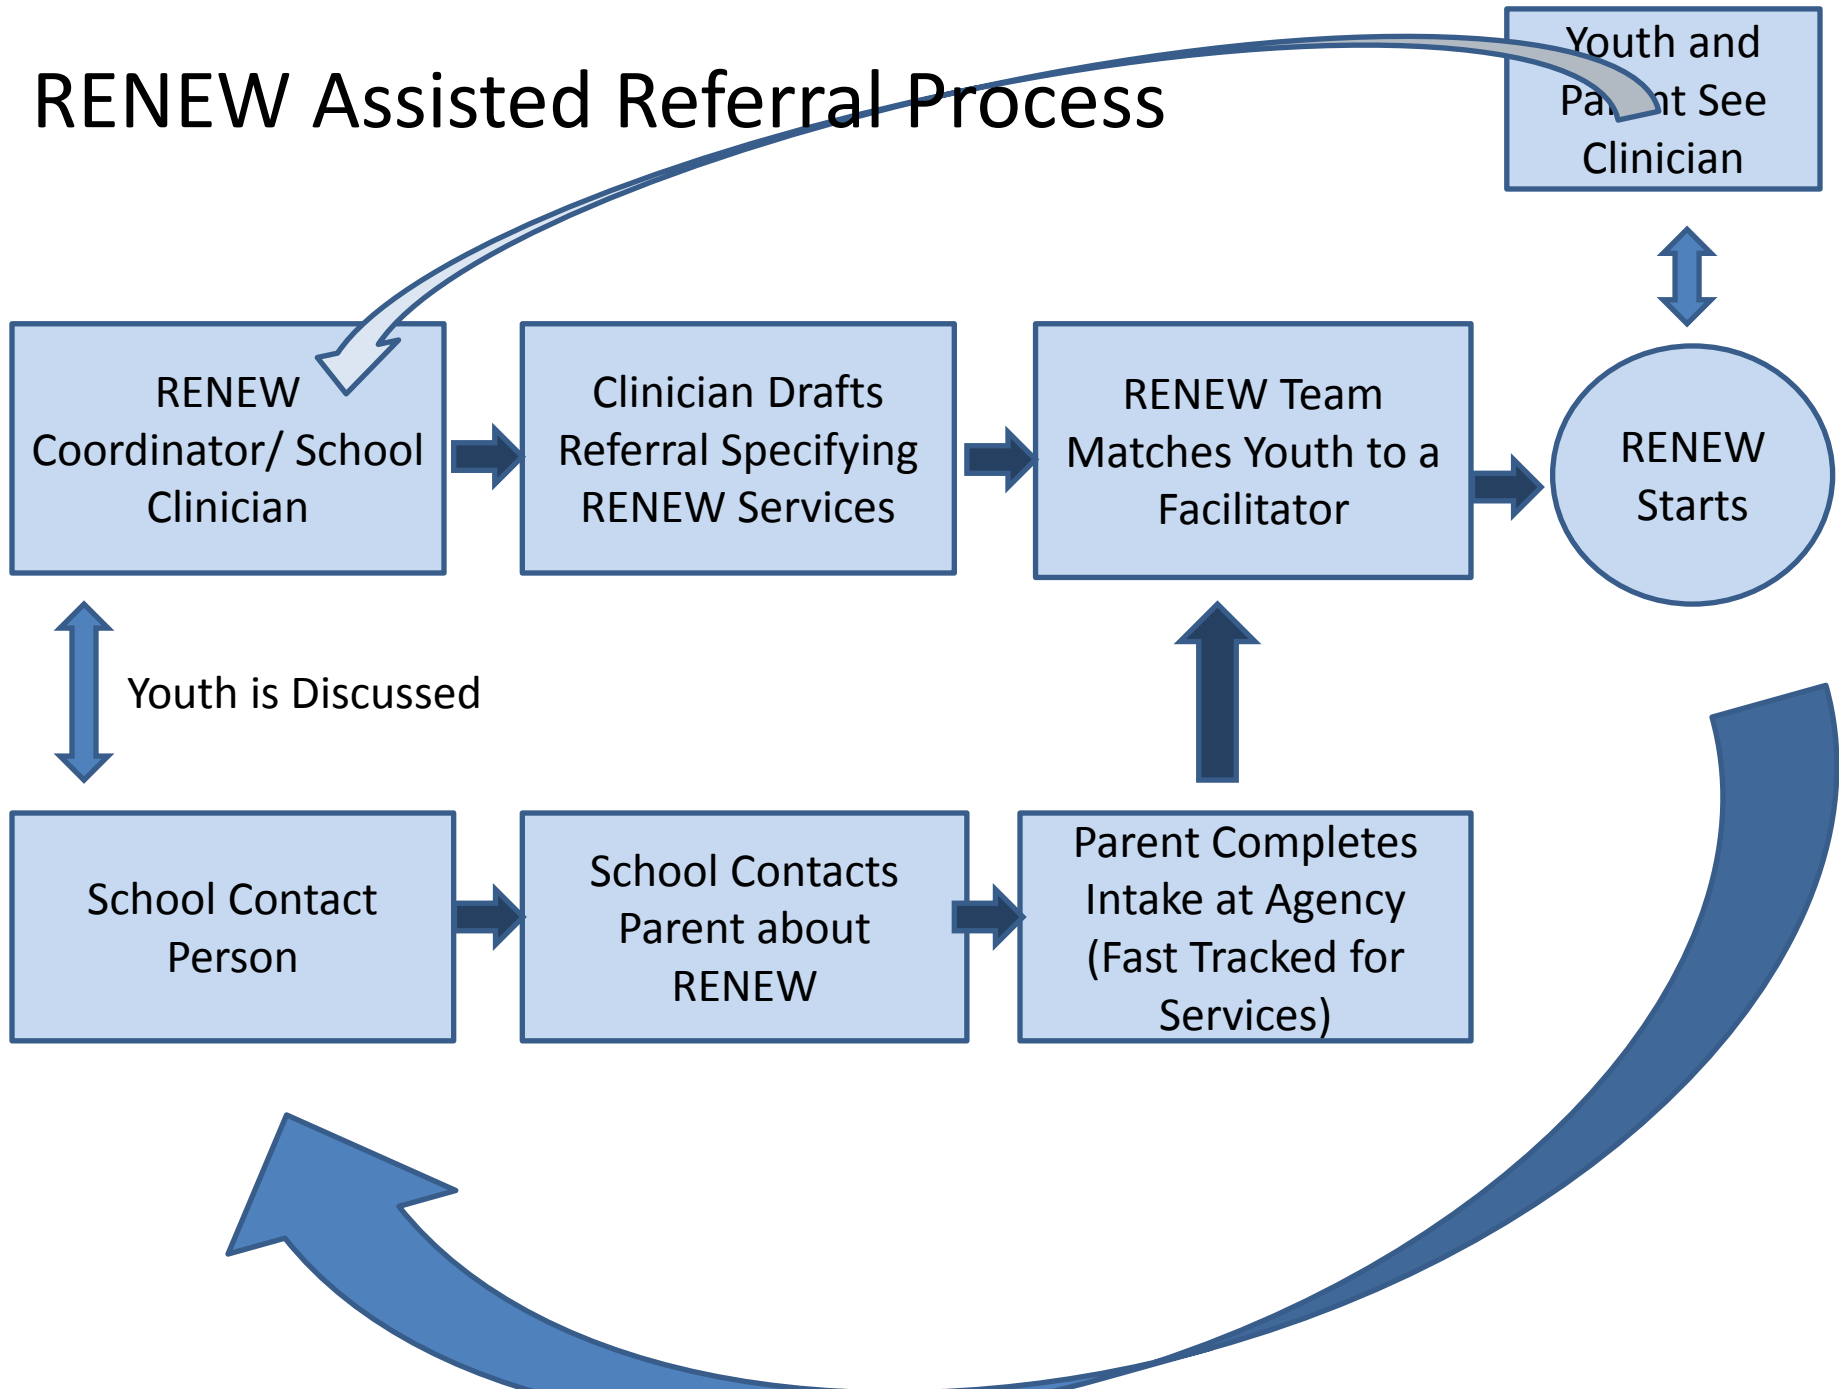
RENEW Assisted Referral Process

Youth and Pa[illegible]nt See Clinician

RENEW Coordinator/ School Clinician

Clinician Drafts Referral Specifying RENEW Services

RENEW Team Matches Youth to a Facilitator

RENEW Starts

Youth is Discussed

School Contact Person

School Contacts Parent about RENEW

Parent Completes Intake at Agency (Fast Tracked for Services)